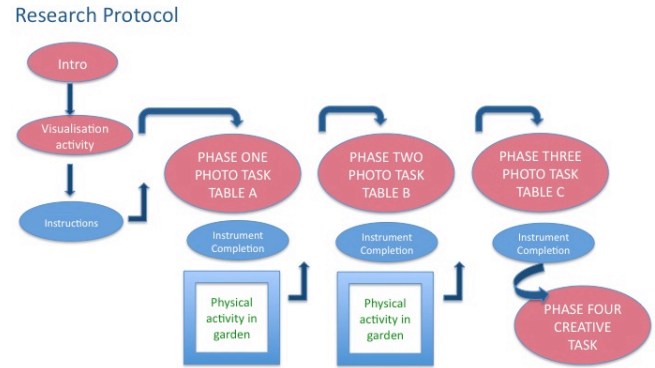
Research Protocol

Intro

Visualisation activity

Instructions

PHASE ONE PHOTO TASK TABLE A

Instrument Completion

Physical activity in garden

PHASE TWO PHOTO TASK TABLE B

Instrument Completion

Physical activity in garden

PHASE THREE PHOTO TASK TABLE C

Instrument Completion

PHASE FOUR CREATIVE TASK